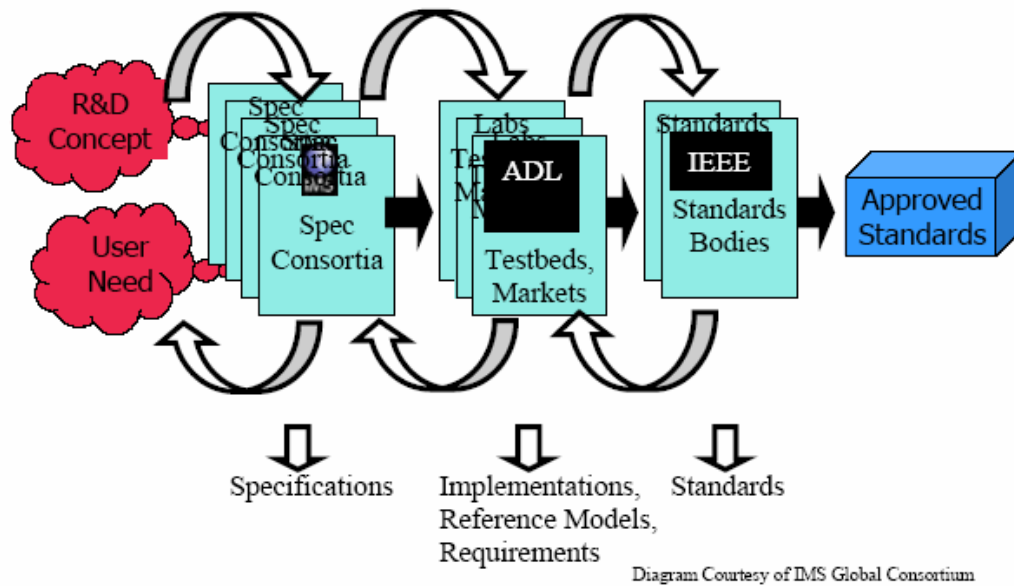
R&D Concept

User Need

Spec Consortia

Spec Consortia

Consortia

Consortia

IMS

Spec Consortia

Labs

Testbeds, Markets

ADL

Testbeds, Markets

Standards

IEEE

Standards Bodies

Approved Standards

Specifications

Implementations, Reference Models, Requirements

Standards

Diagram Courtesy of IMS Global Consortium